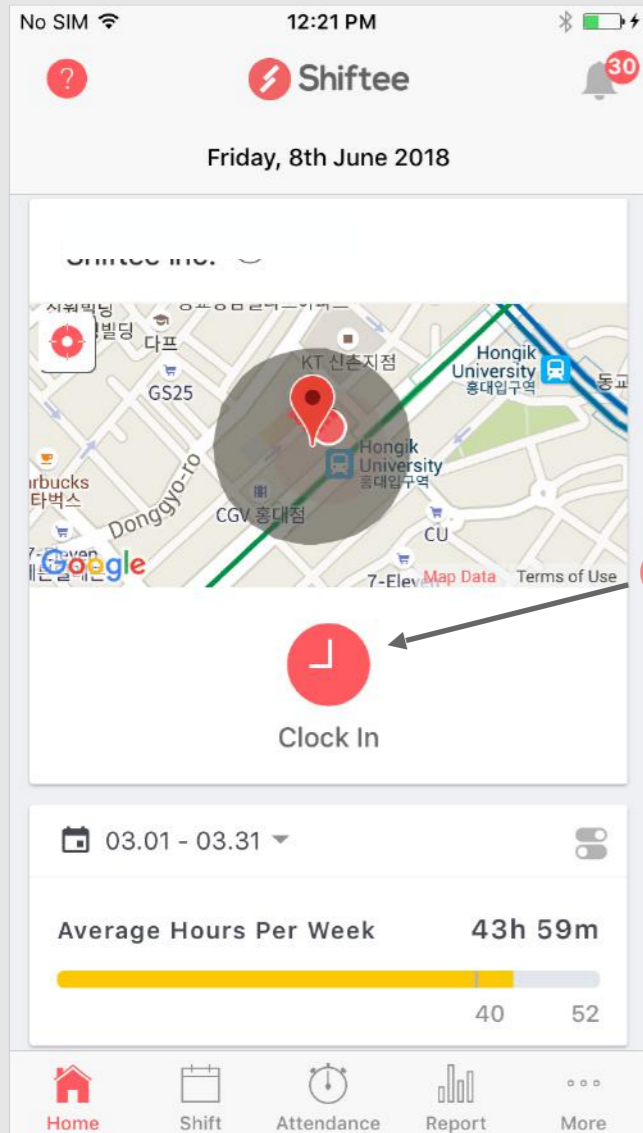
No SIM 12:21 PM

?

Shiftee

30

Friday, 8th June 2018

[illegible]

빌딩
다프
GS25
KT 신촌지점
Hongik University
홍대입구역
동교
rbucks
타벅스
Donggyo-ro
Hongik University
홍대입구역
CGV 홍대점
CU
7-Eleven
Google
7-Eleven
Map Data
Terms of Use

Clock In

03.01 - 03.31

Average Hours Per Week
43h 59m

40
52

Home
Shift
Attendance
Report
More